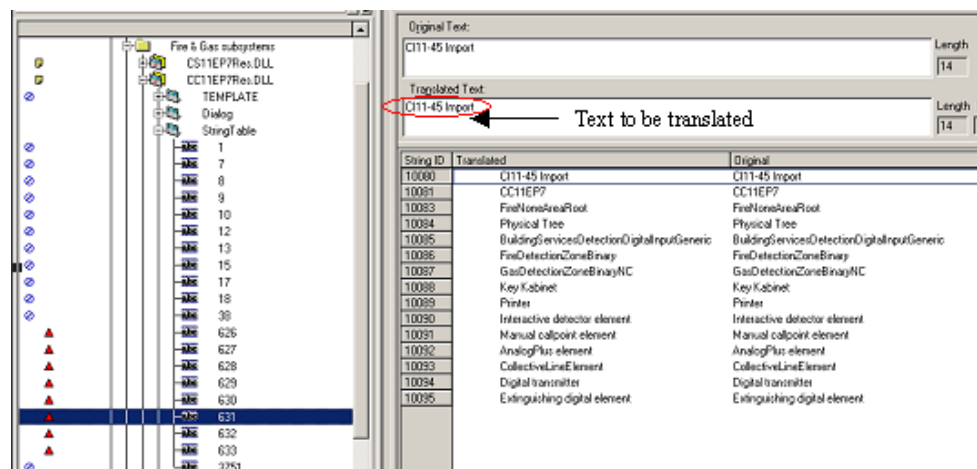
Fire & Gas subsystems
CS11EP7Res.DLL
CC11EP7Res.DLL
TEMPLATE
Dialog
StringTable
abc 1
abc 7
abc 8
abc 9
abc 10
abc 12
abc 13
abc 15
abc 17
abc 18
abc 38
abc 626
abc 627
abc 628
abc 629
abc 630
abc 631
abc 632
abc 633
abc 3751

Original Text:
CI11-45 Import
Length
14
Translated Text:
CI11-45 Import
Text to be translated
Length
14

| String ID | Translated | Original |
|---|---|---|
| 10080 | CI11-45 Import | CI11-45 Import |
| 10081 | CC11EP7 | CC11EP7 |
| 10083 | FireNoneAreaRoot | FireNoneAreaRoot |
| 10084 | Physical Tree | Physical Tree |
| 10085 | BuildingServicesDetectionDigitalInputGeneric | BuildingServicesDetectionDigitalInputGeneric |
| 10086 | FireDetectionZoneBinary | FireDetectionZoneBinary |
| 10087 | GasDetectionZoneBinaryNC | GasDetectionZoneBinaryNC |
| 10088 | Key Kabinet | Key Kabinet |
| 10089 | Printer | Printer |
| 10090 | Interactive detector element | Interactive detector element |
| 10091 | Manual callpoint element | Manual callpoint element |
| 10092 | AnalogPlus element | AnalogPlus element |
| 10093 | CollectiveLineElement | CollectiveLineElement |
| 10094 | Digital transmitter | Digital transmitter |
| 10095 | Extinguishing digital element | Extinguishing digital element |